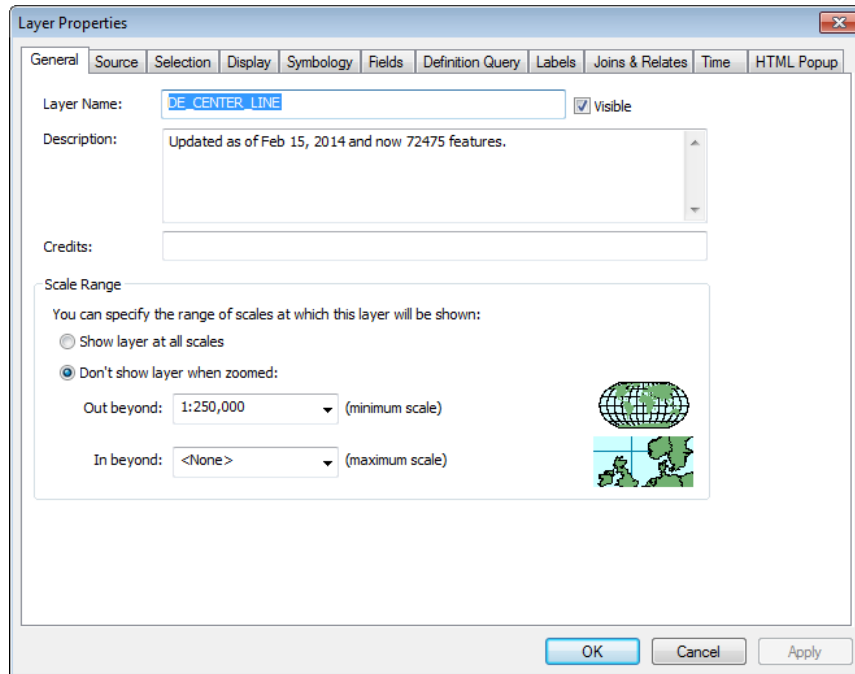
Layer Properties

General | Source | Selection | Display | Symbology | Fields | Definition Query | Labels | Joins & Relates | Time | HTML Popup

Layer Name: DE_CENTER_LINE
Visible

Description: Updated as of Feb 15, 2014 and now 72475 features.

Credits:

Scale Range

You can specify the range of scales at which this layer will be shown:

Show layer at all scales

Don't show layer when zoomed:

Out beyond: 1:250,000 (minimum scale)

In beyond: <None> (maximum scale)

OK | Cancel | Apply